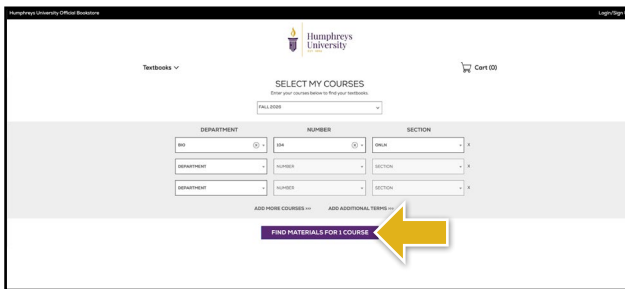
Humphreys University Official Bookstore

Login/Sign

Humphreys University

Textbooks

Cart (0)

SELECT MY COURSES

Enter your courses below to find your textbooks.

FALL2026

| DEPARTMENT | NUMBER | SECTION |
|---|---|---|
| BIO | 104 | ONLN |
| DEPARTMENT | NUMBER | SECTION |
| DEPARTMENT | NUMBER | SECTION |

ADD MORE COURSES >>

ADD ADDITIONAL TERMS >>

FIND MATERIALS FOR 1 COURSE